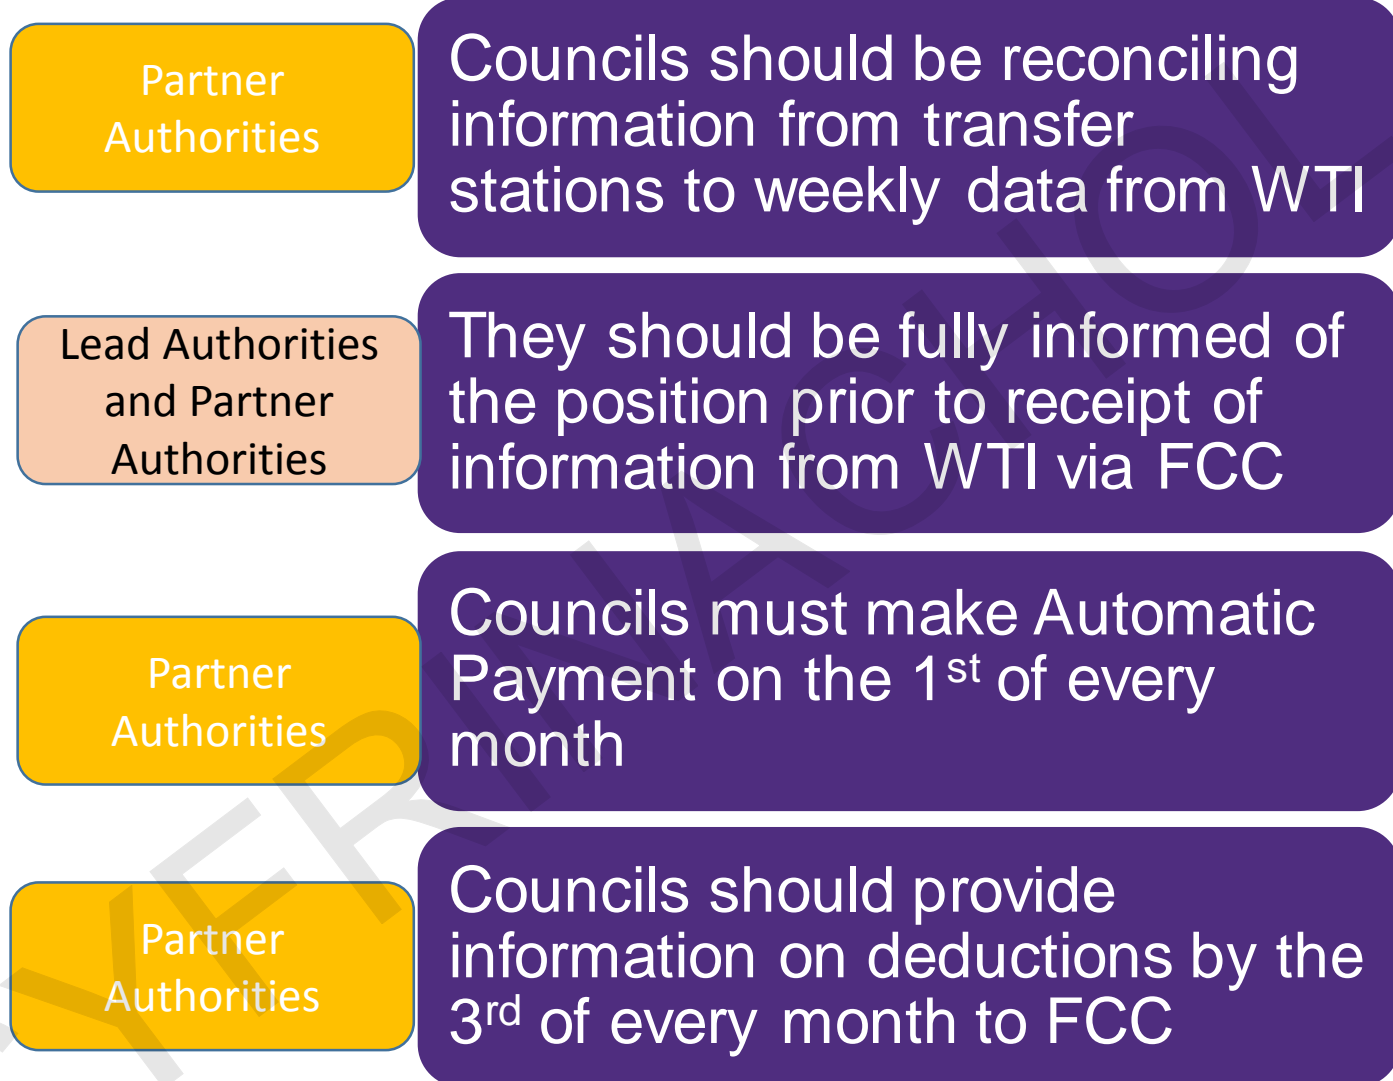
Partner Authorities

Councils should be reconciling information from transfer stations to weekly data from WTI

Lead Authorities and Partner Authorities

They should be fully informed of the position prior to receipt of information from WTI via FCC

Partner Authorities

Councils must make Automatic Payment on the $1^{st}$ of every month

Partner Authorities

Councils should provide information on deductions by the $3^{rd}$ of every month to FCC

XERNACIOL